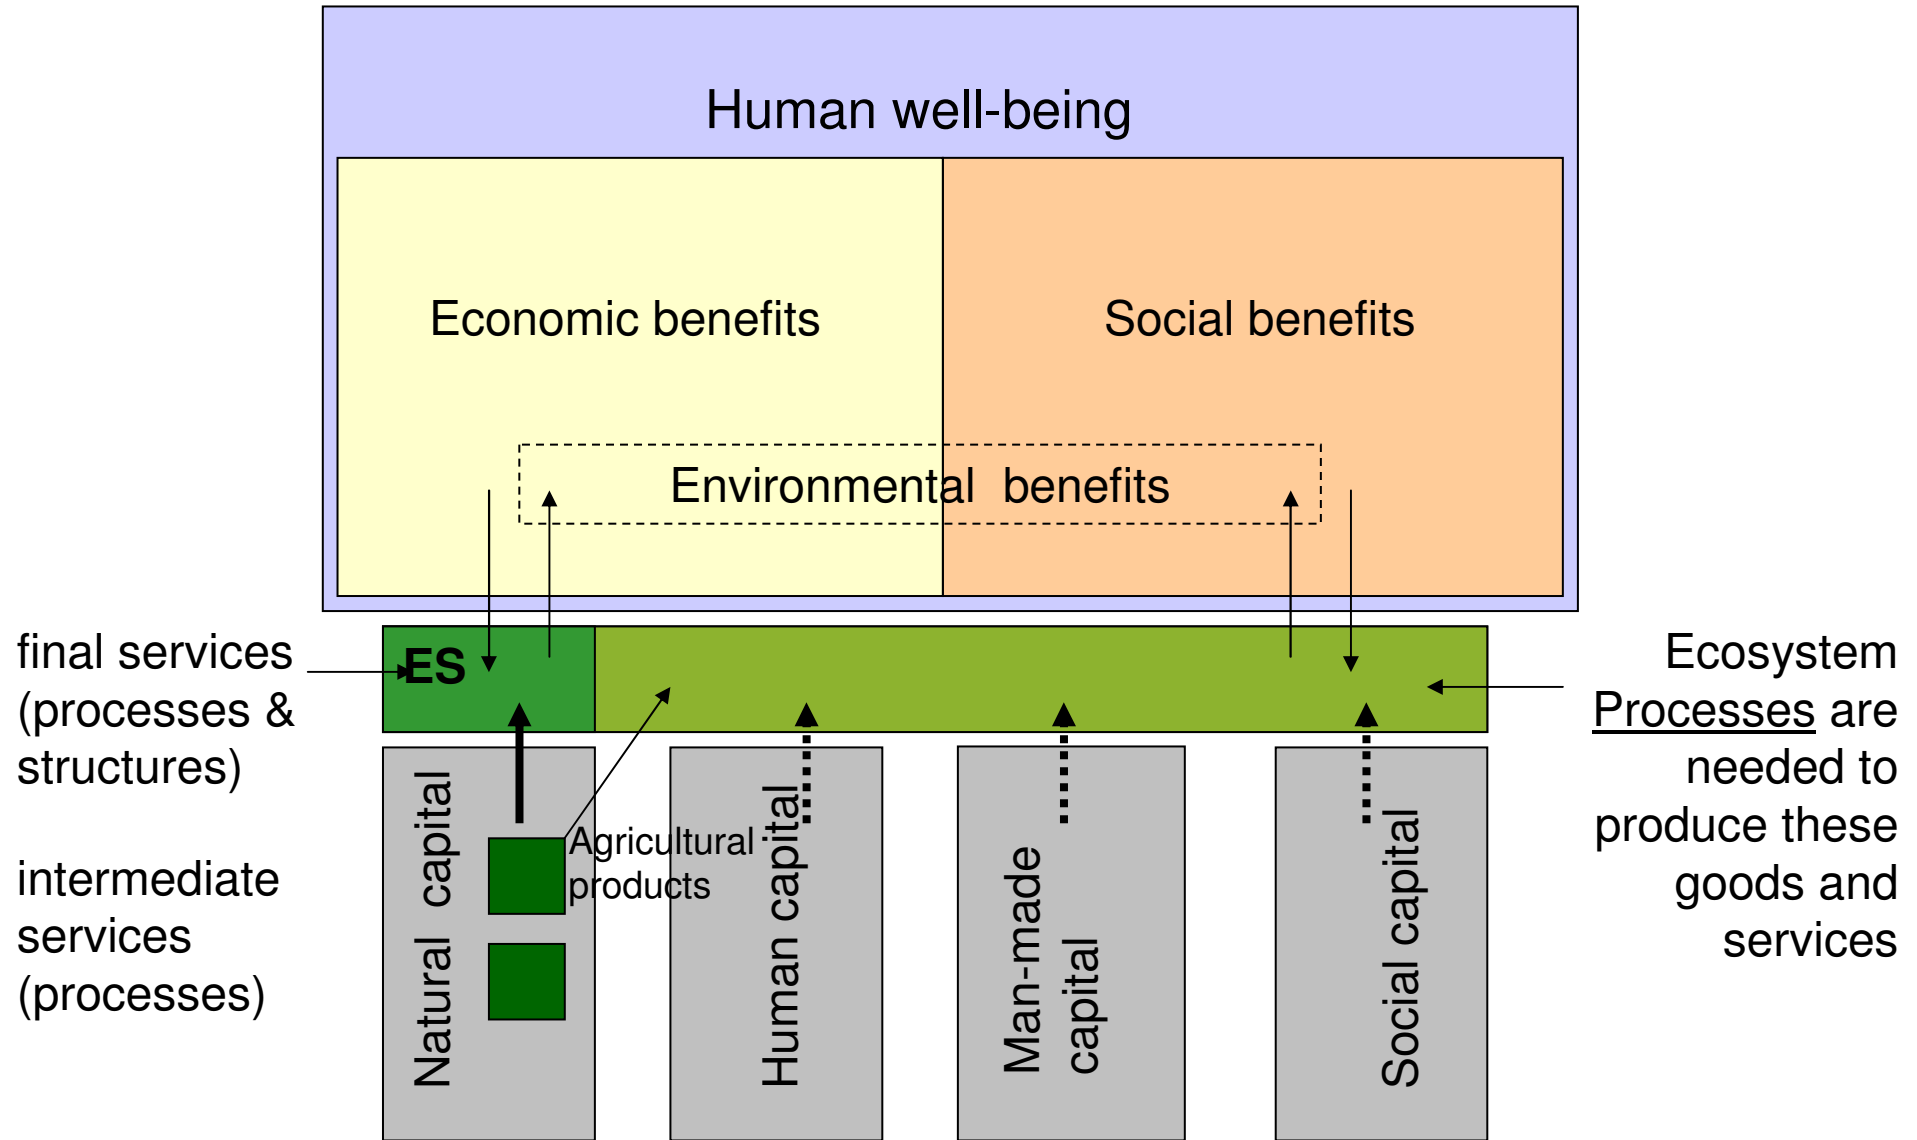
Human well-being

Economic benefits

Social benefits

Environmental benefits

final services (processes & structures)

ES

Ecosystem Processes are needed to produce these goods and services

intermediate services (processes)

Natural capital

Agricultural products

Human capital

Man-made capital

Social capital